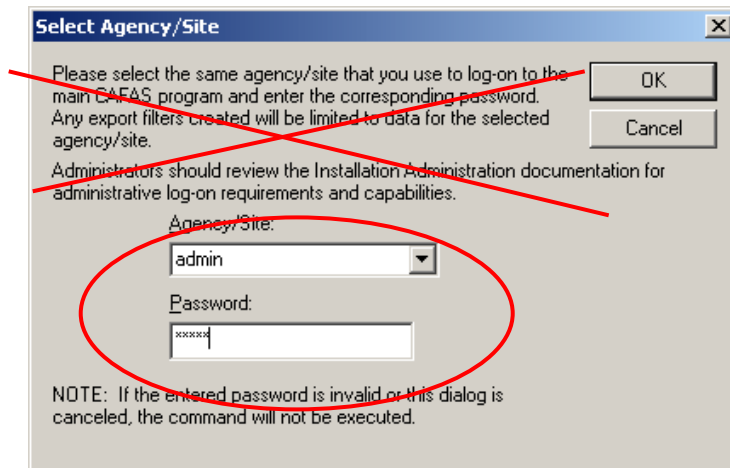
Select Agency/Site

Please select the same agency/site that you use to log-on to the main CAFAS program and enter the corresponding password. Any export filters created will be limited to data for the selected agency/site.

OK

Cancel

Administrators should review the Installation Administration documentation for administrative log-on requirements and capabilities.

Agency/Site:

admin

Password:

*****

NOTE: If the entered password is invalid or this dialog is canceled, the command will not be executed.